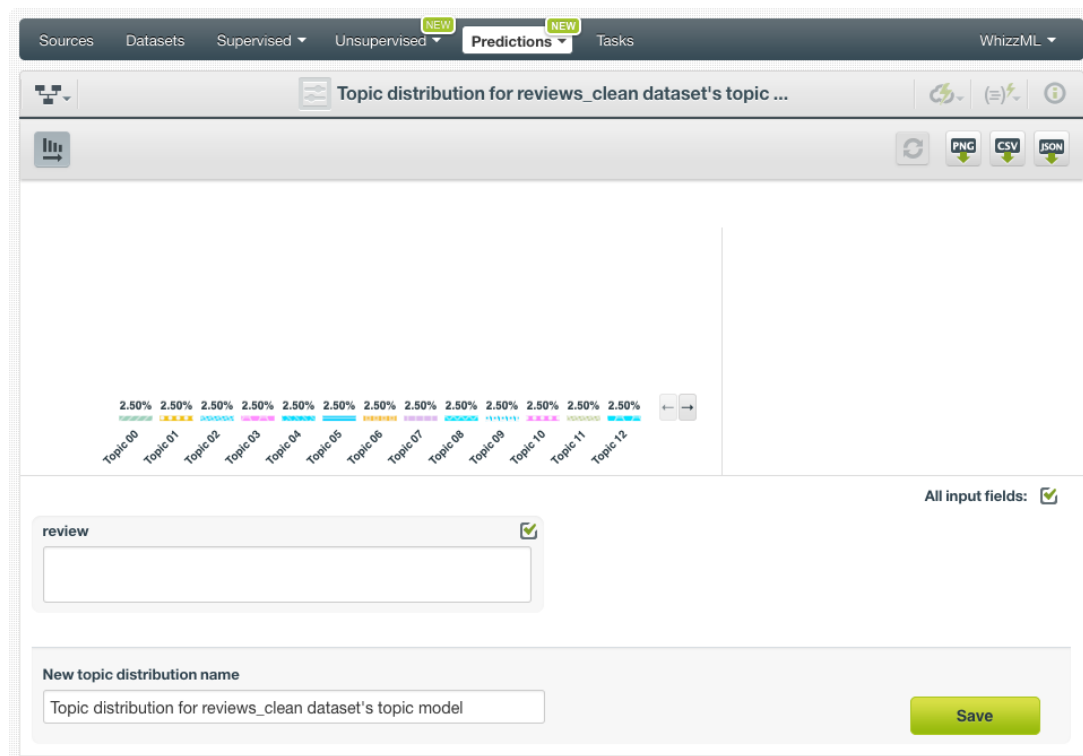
Sources Datasets Supervised ▾ NEW Unsupervised ▾ NEW Predictions ▾ Tasks WhizzML ▾

Topic distribution for reviews_clean dataset's topic ...

PNG CSV JSON

| 2.50% | 2.50% | 2.50% | 2.50% | 2.50% | 2.50% | 2.50% | 2.50% | 2.50% | 2.50% | 2.50% | 2.50% | 2.50% |
|---|---|---|---|---|---|---|---|---|---|---|---|---|
| Topic 00 | Topic 01 | Topic 02 | Topic 03 | Topic 04 | Topic 05 | Topic 06 | Topic 07 | Topic 08 | Topic 09 | Topic 10 | Topic 11 | Topic 12 |

← →

All input fields:

review

New topic distribution name

Topic distribution for reviews_clean dataset's topic model

Save